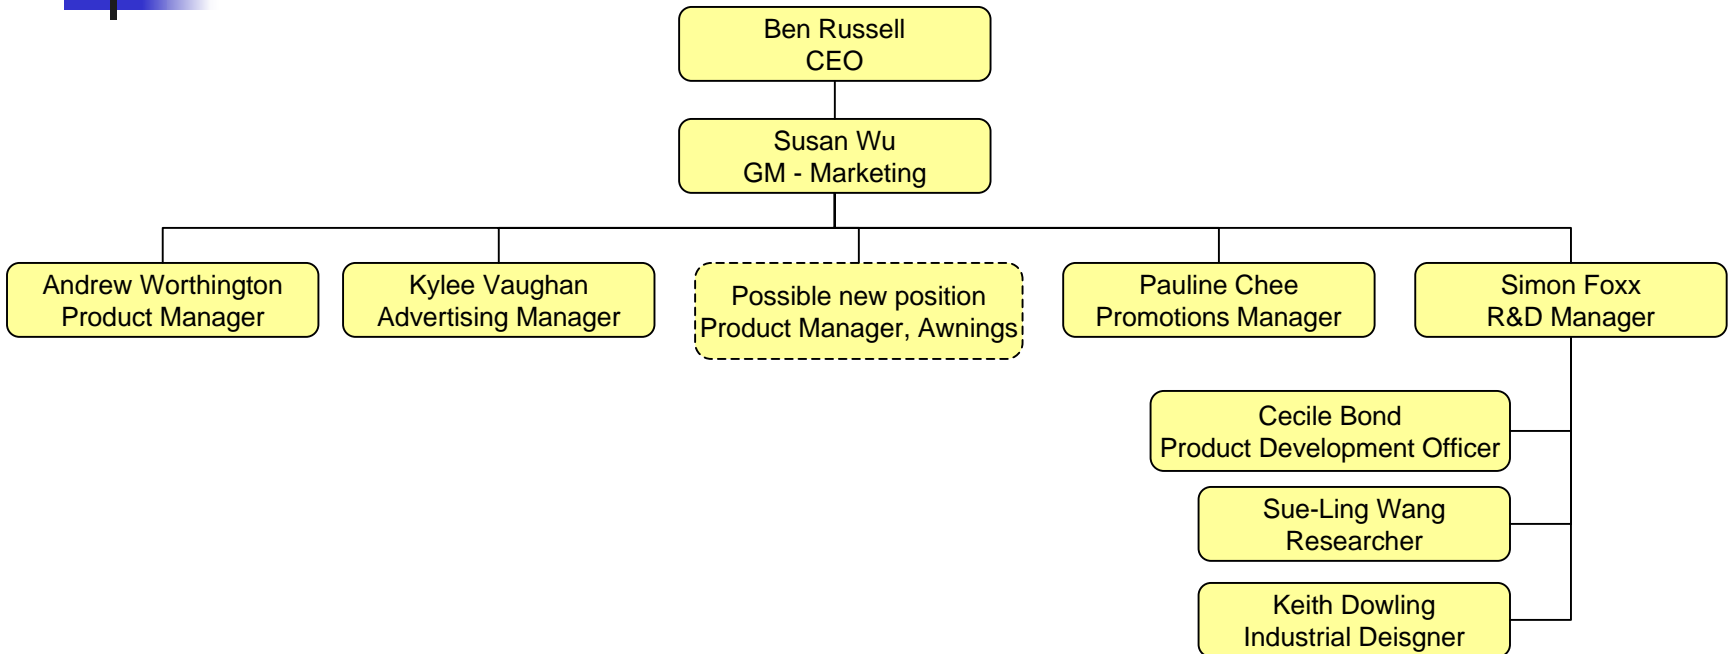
Ben Russell
CEO

Susan Wu
GM - Marketing

Andrew Worthington
Product Manager

Kylee Vaughan
Advertising Manager

Possible new position
Product Manager, Awnings

Pauline Chee
Promotions Manager

Simon Foxx
R&D Manager

Cecile Bond
Product Development Officer

Sue-Ling Wang
Researcher

Keith Dowling
Industrial Deisgner